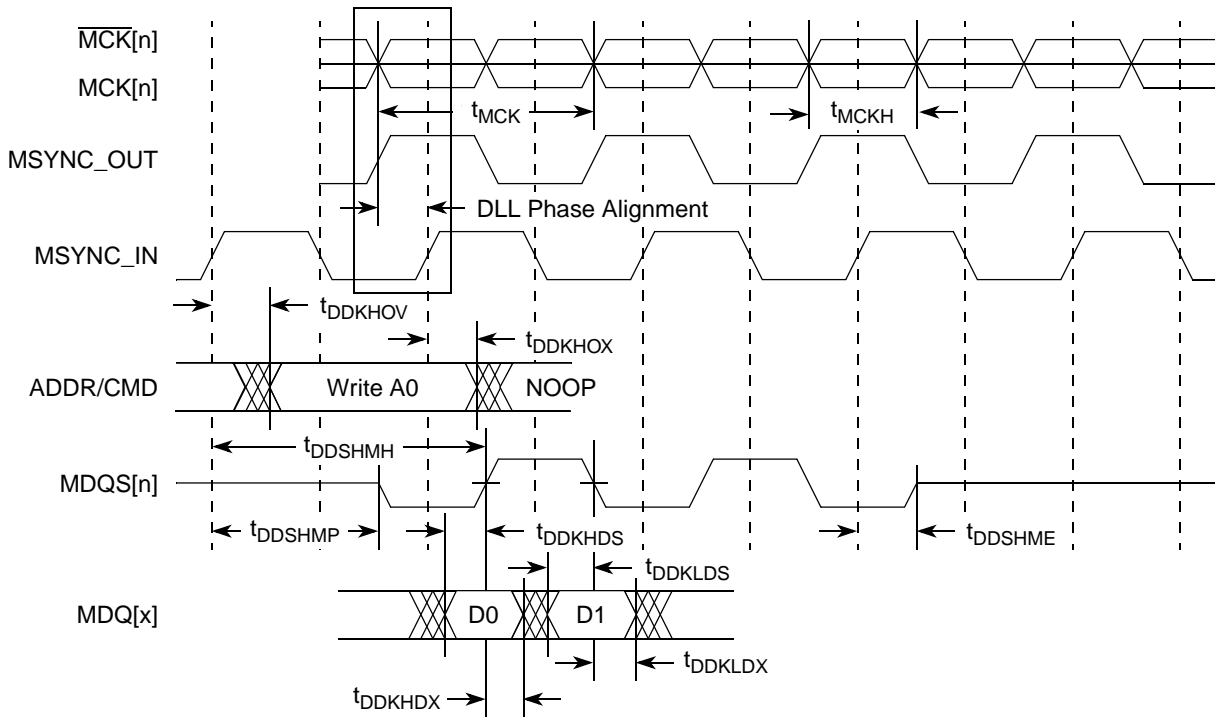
$\overline{MCK}$[n]

MCK[n]

$t_{MCK}$

$t_{MCKH}$

MSYNC_OUT

DLL Phase Alignment

MSYNC_IN

$t_{DDKHOV}$

$t_{DDKHOX}$

ADDR/CMD

Write A0

NOOP

$t_{DDSHMH}$

MDQS[n]

$t_{DDSHMP}$

$t_{DDKHDS}$

$t_{DDSHME}$

$t_{DDKLDS}$

MDQ[x]

D0

D1

$t_{DDKLDX}$

$t_{DDKHDX}$